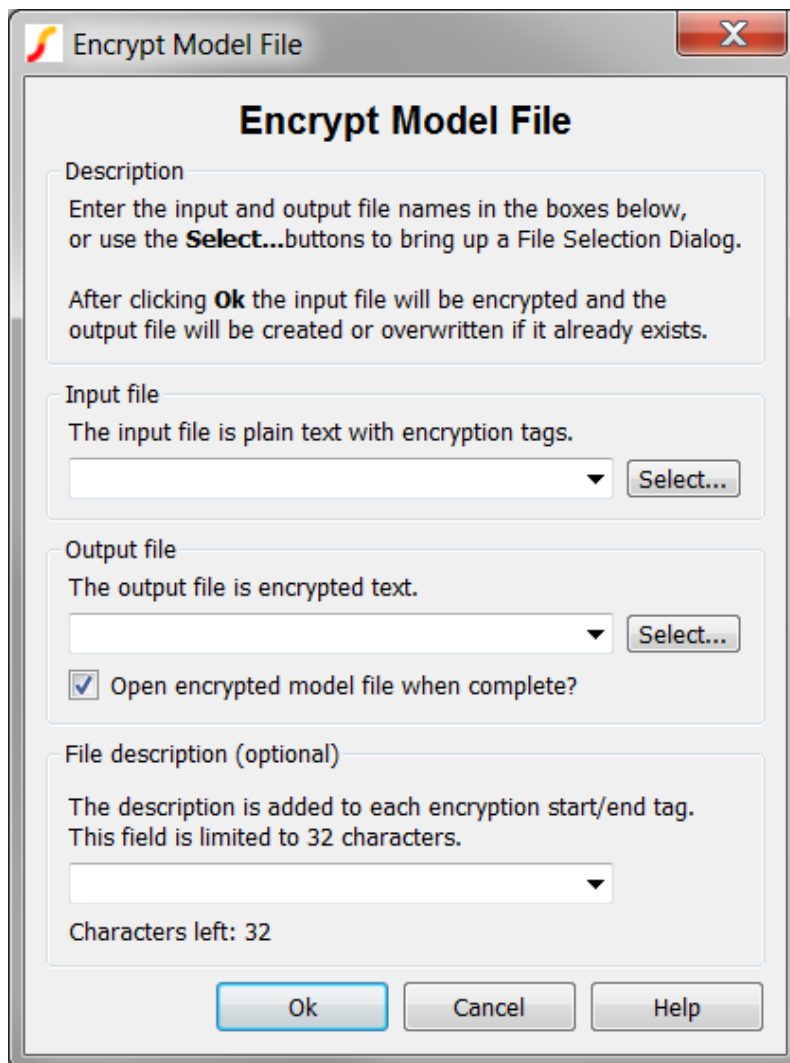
Encrypt Model File

X

Encrypt Model File

Description

Enter the input and output file names in the boxes below, or use the **Select...**buttons to bring up a File Selection Dialog.

After clicking **Ok** the input file will be encrypted and the output file will be created or overwritten if it already exists.

Input file

The input file is plain text with encryption tags.

Select...

Output file

The output file is encrypted text.

Select...

Open encrypted model file when complete?

File description (optional)

The description is added to each encryption start/end tag. This field is limited to 32 characters.

Characters left: 32

Ok

Cancel

Help